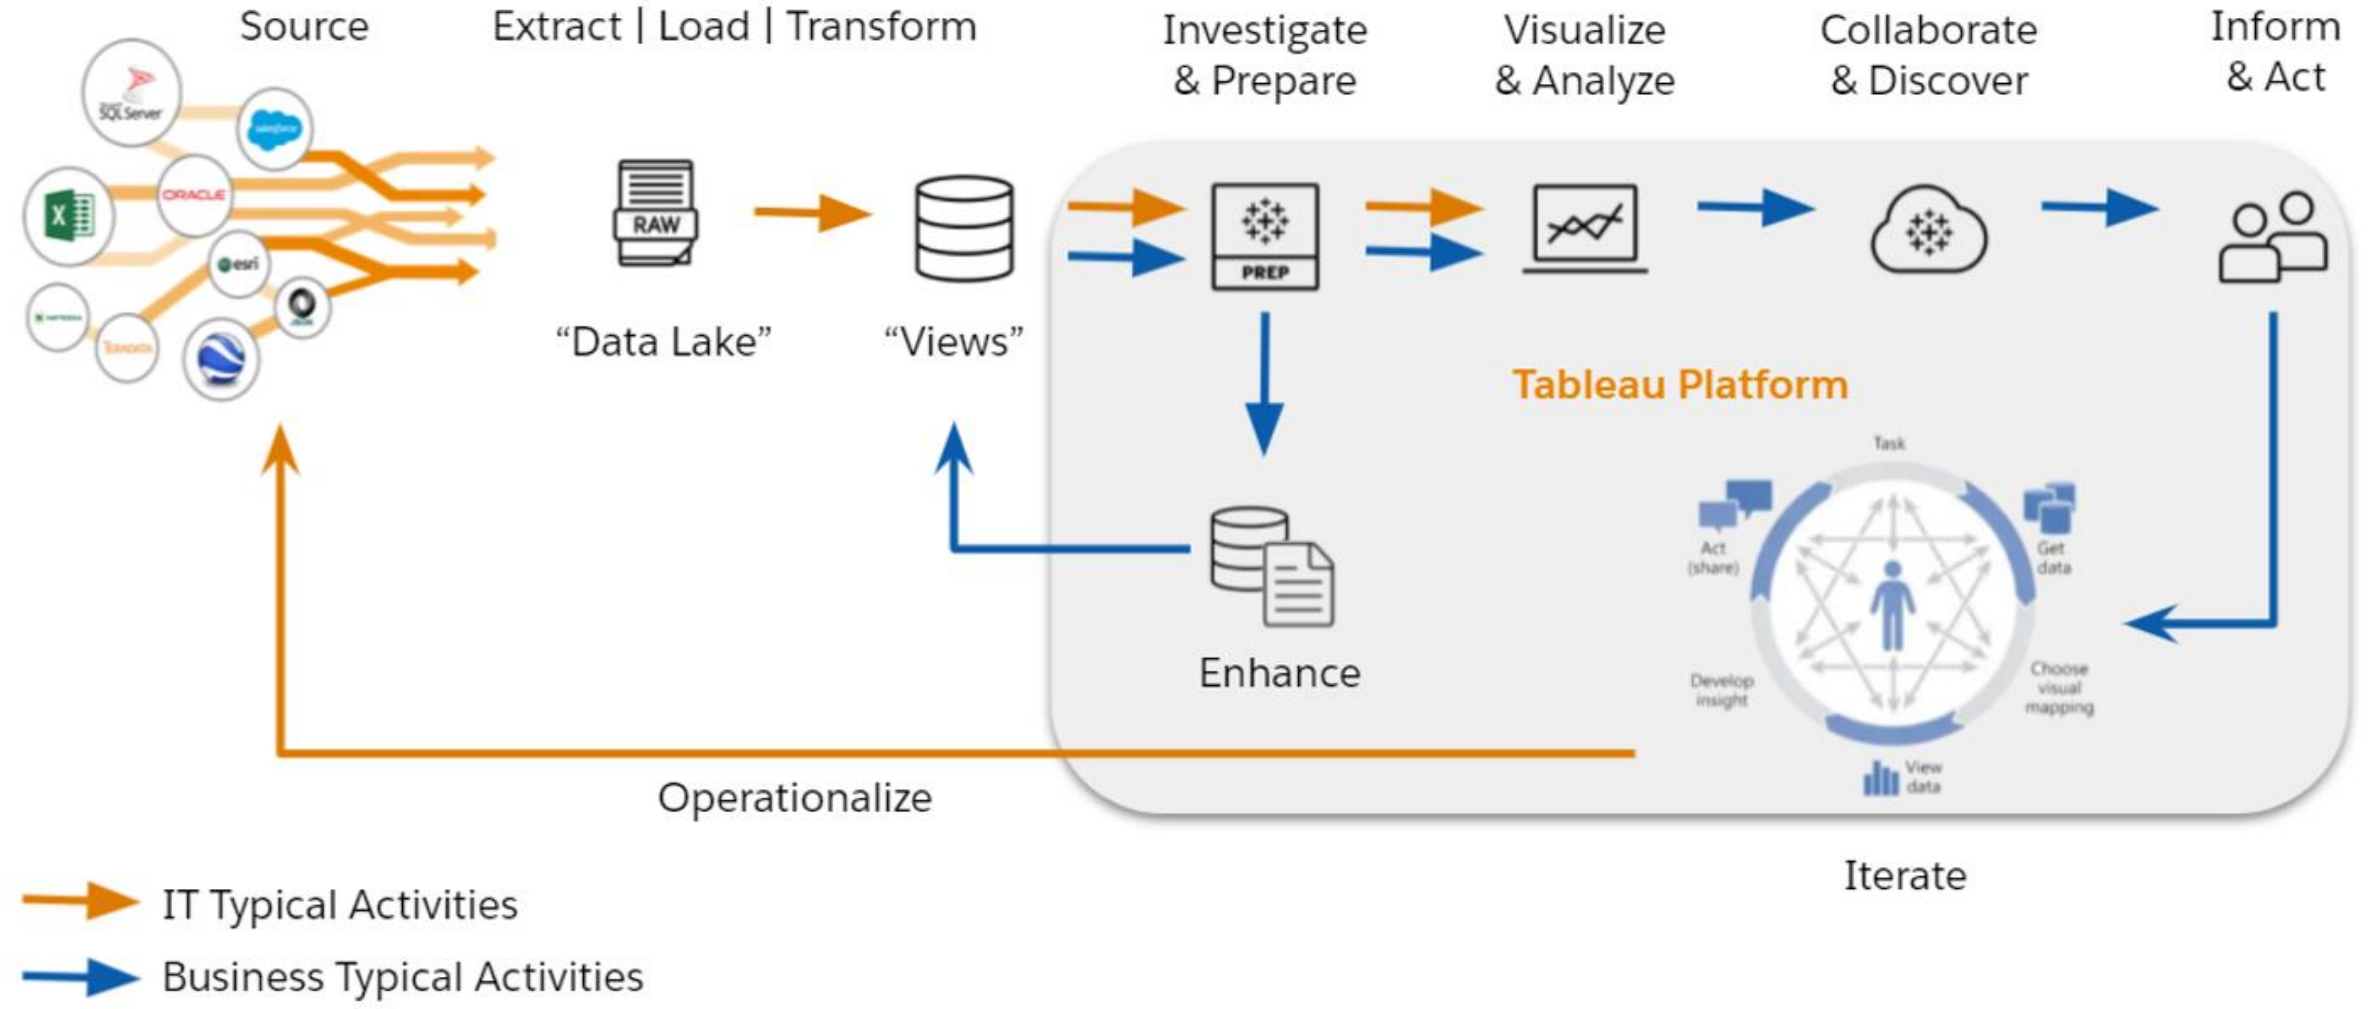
Source

Extract | Load | Transform

Investigate & Prepare

Visualize & Analyze

Collaborate & Discover

Inform & Act

SQL Server

salesforce

ORACLE

esri

Teradata

RAW

“Data Lake”

“Views”

PREP

Tableau Platform

Enhance

Task

Act (share)

Get data

Develop insight

Choose visual mapping

View data

Operationalize

Iterate

IT Typical Activities

Business Typical Activities